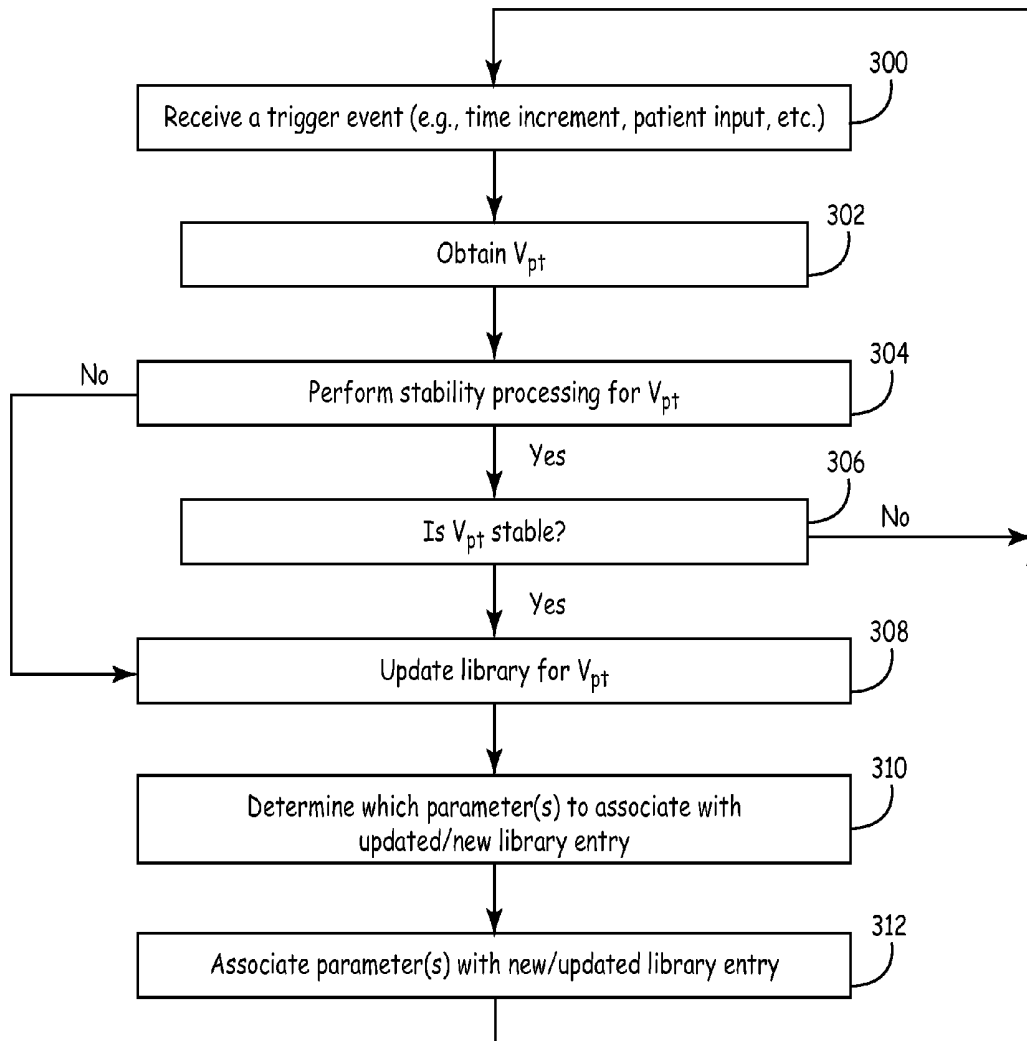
300

Receive a trigger event (e.g., time increment, patient input, etc.)

302

Obtain $V_{pt}$

304

No

Perform stability processing for $V_{pt}$

Yes

306

Is $V_{pt}$ stable?

No

Yes

308

Update library for $V_{pt}$

310

Determine which parameter(s) to associate with updated/new library entry

312

Associate parameter(s) with new/updated library entry